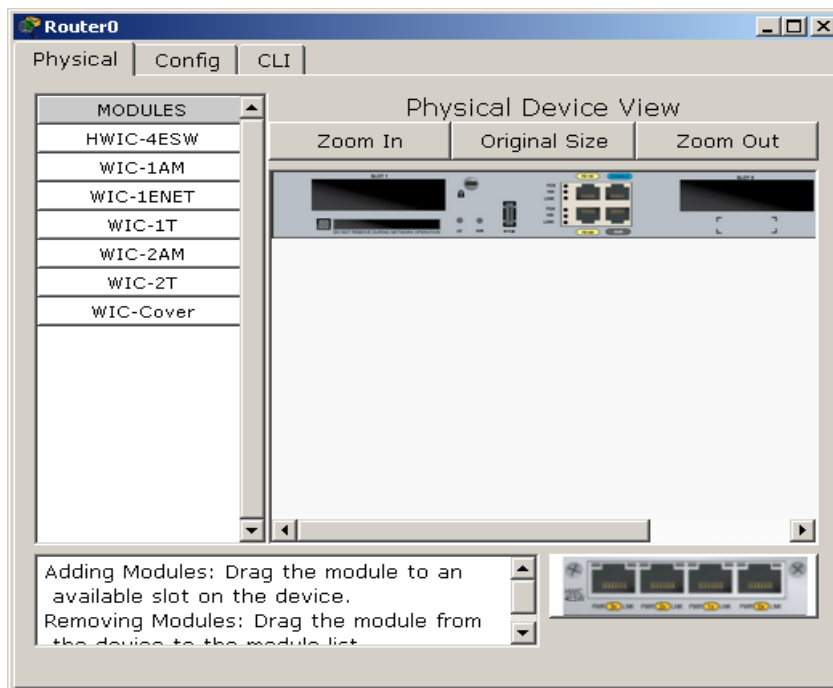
Router0

Physical | Config | CLI

MODULES
HWIC-4ESW
WIC-1AM
WIC-1ENET
WIC-1T
WIC-2AM
WIC-2T
WIC-Cover

Physical Device View

Zoom In | Original Size | Zoom Out

Adding Modules: Drag the module to an available slot on the device.
Removing Modules: Drag the module from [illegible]